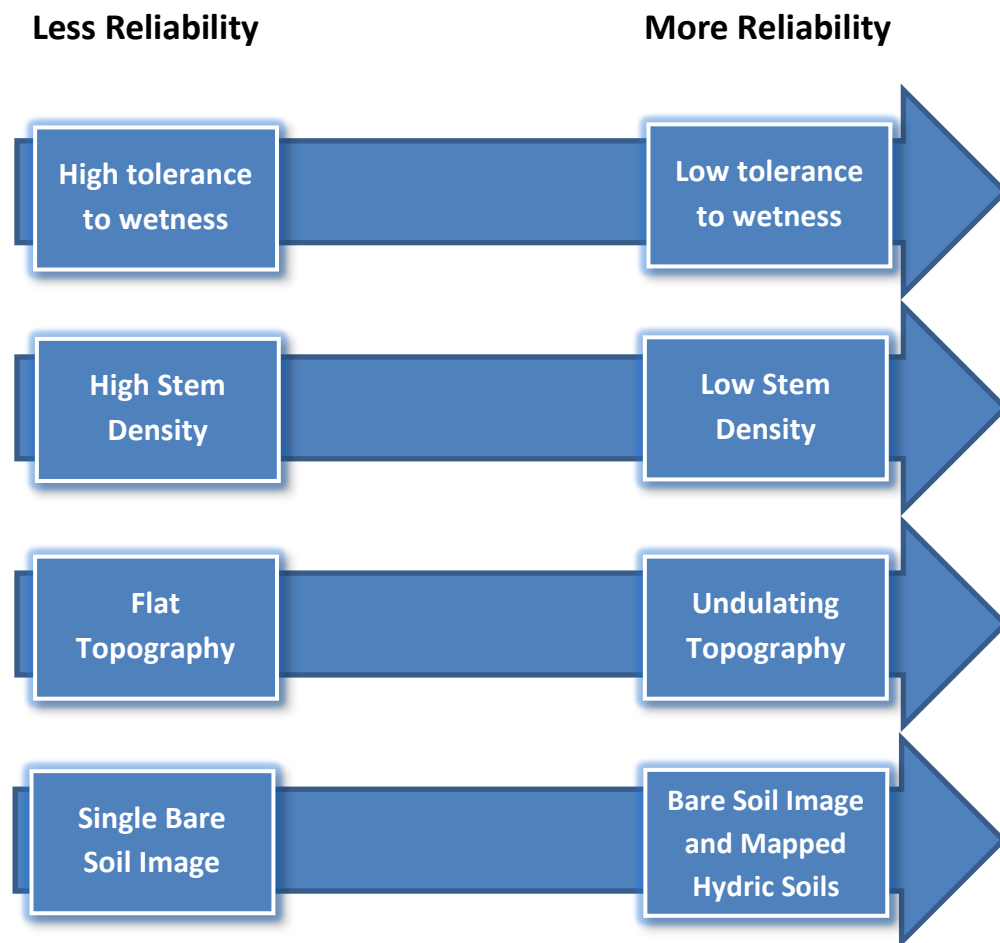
Less Reliability

More Reliability

High tolerance to wetness

Low tolerance to wetness

High Stem Density

Low Stem Density

Flat Topography

Undulating Topography

Single Bare Soil Image

Bare Soil Image and Mapped Hydric Soils